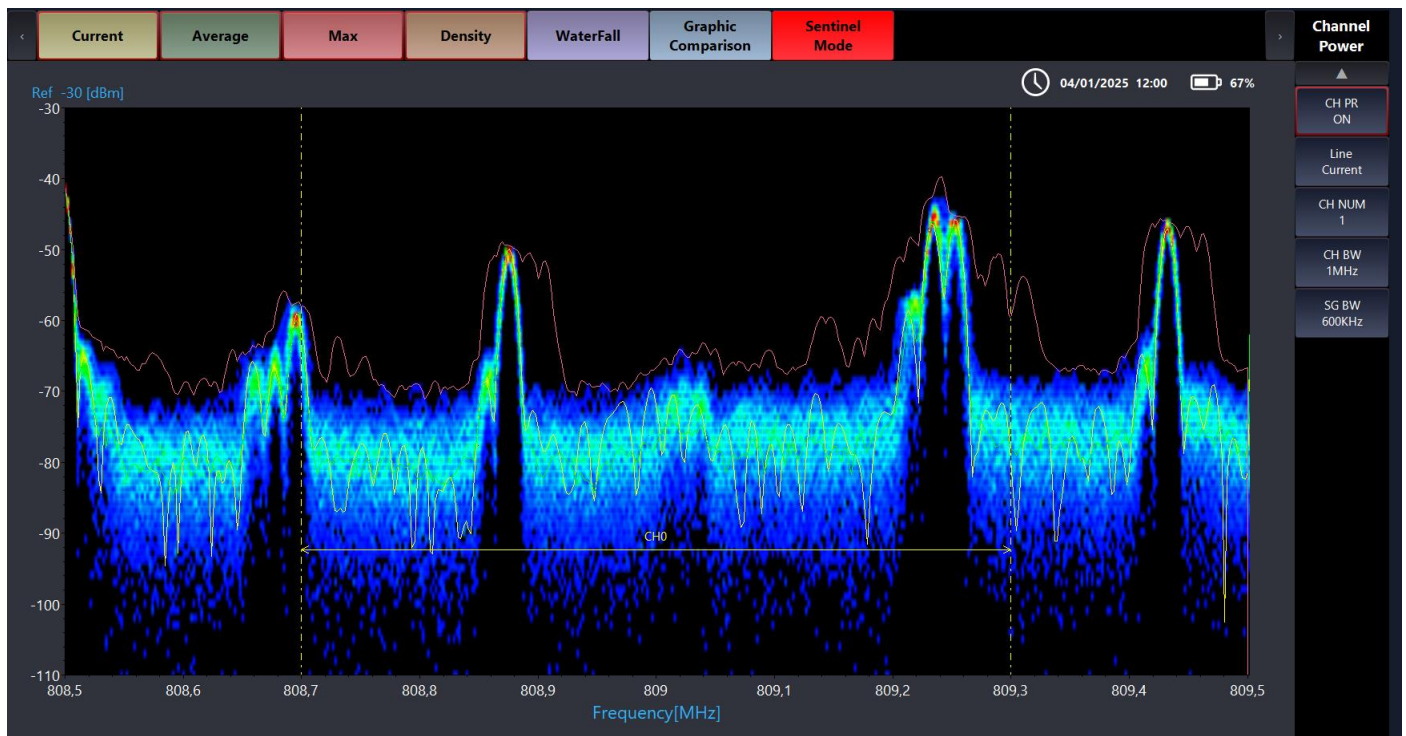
‹ Current Average Max Density WaterFall Graphic Comparison Sentinel Mode ›

Channel Power

04/01/2025 12:00 67%

Ref -30 [dBm]

-30
-40
-50
-60
-70
-80
-90
-100
-110

CH0

808,5 808,6 808,7 808,8 808,9 809 809,1 809,2 809,3 809,4 809,5

Frequency[MHz]

▲

CH PR ON

Line Current

CH NUM 1

CH BW 1MHz

SG BW 600KHz